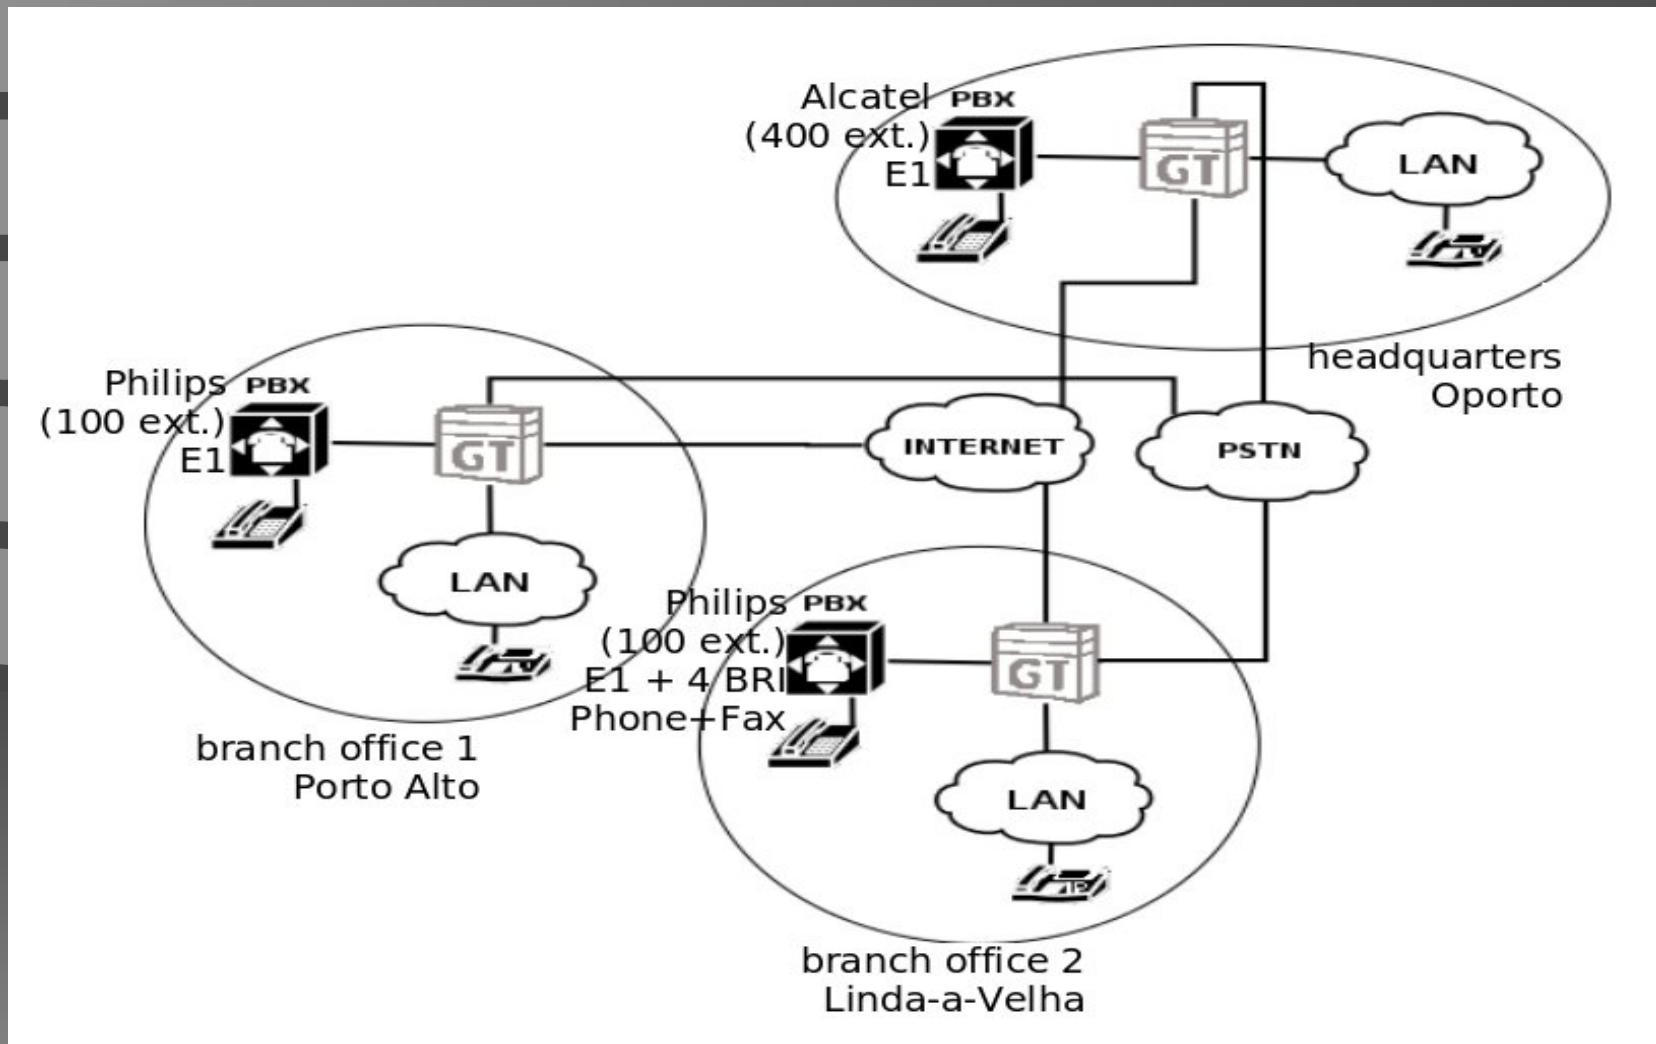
Alcatel PBX
(400 ext.)
E1

GT

LAN

headquarters
Oporto

Philips PBX
(100 ext.)
E1

GT

INTERNET

PSTN

LAN

branch office 1
Porto Alto

Philips PBX
(100 ext.)
E1 + 4 BRI
Phone+Fax

GT

LAN

branch office 2
Linda-a-Velha